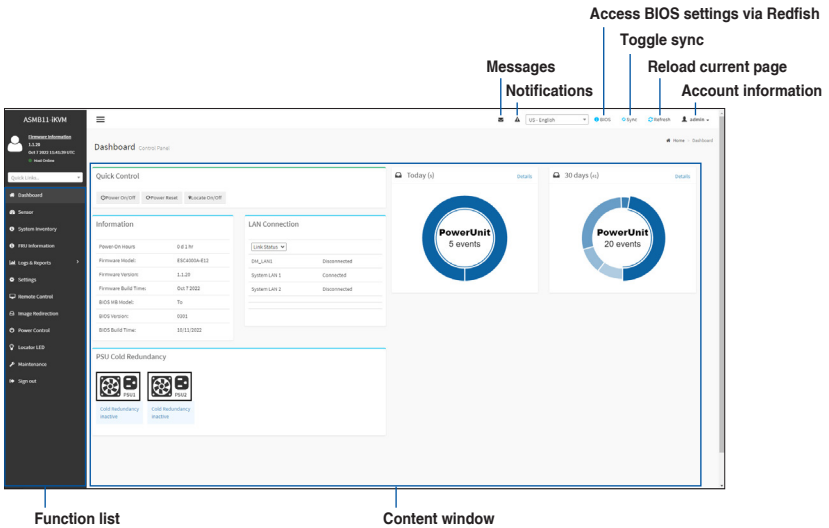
Access BIOS settings via Redfish

Toggle sync

Messages

Reload current page

Notifications

Account information

ASMB11-iKVM

Firmware Information
1.1.20
Oct 7 2022 11:41:39 UTC
Host Online

Quick Links...

Dashboard
Sensor
System Inventory
FRU Information
Logs & Reports
Settings
Remote Control
Image Redirection
Power Control
Locator LED
Maintenance
Sign out

US - English

BIOS

Sync

Refresh

admin

Dashboard Control Panel

Home > Dashboard

Quick Control

Power On/Off

Power Reset

Locate On/Off

Information

| Power-On Hours: | 0 d 1 hr |
|---|---|
| Firmware Model: | ESC4000A-E12 |
| Firmware Version: | 1.1.20 |
| Firmware Build Time: | Oct 7 2022 |
| BIOS MB Model: | To |
| BIOS Version: | 0101 |
| BIOS Build Time: | 10/11/2022 |

LAN Connection

Link Status

| DM_LAN1 | Disconnected |
|---|---|
| System LAN 1 | Connected |
| System LAN 2 | Disconnected |

Today (s)

Details

PowerUnit
5 events

30 days (s)

Details

PowerUnit
20 events

PSU Cold Redundancy

PSU1

PSU2

Cold Redundancy Inactive

Cold Redundancy Inactive

Function list

Content window